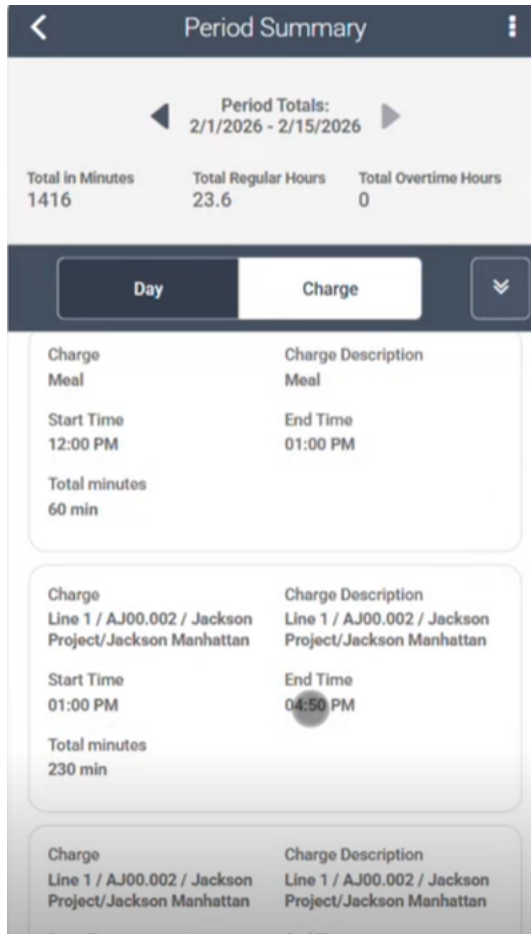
Period Summary

Period Totals:
2/1/2026 - 2/15/2026

Total in Minutes
1416

Total Regular Hours
23.6

Total Overtime Hours
0

Day

Charge

Charge
Meal

Charge Description
Meal

Start Time
12:00 PM

End Time
01:00 PM

Total minutes
60 min

Charge
Line 1 / AJ00.002 / Jackson Project/Jackson Manhattan

Charge Description
Line 1 / AJ00.002 / Jackson Project/Jackson Manhattan

Start Time
01:00 PM

End Time
04:50 PM

Total minutes
230 min

Charge
Line 1 / AJ00.002 / Jackson Project/Jackson Manhattan

Charge Description
Line 1 / AJ00.002 / Jackson Project/Jackson Manhattan